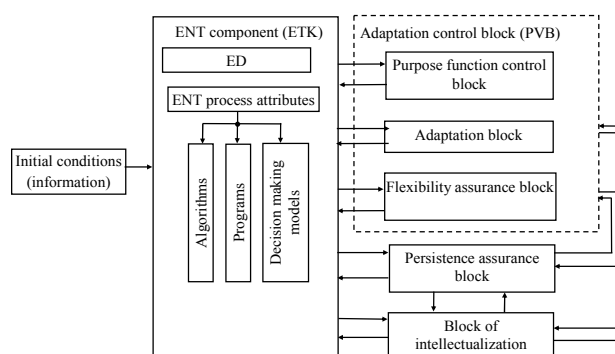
ENT component (ETK)

ED

ENT process attributes

Algorithms

Programs

Decision making models

Initial conditions (information)

Adaptation control block (PVB)

Purpose function control block

Adaptation block

Flexibility assurance block

Persistence assurance block

Block of intellectualization